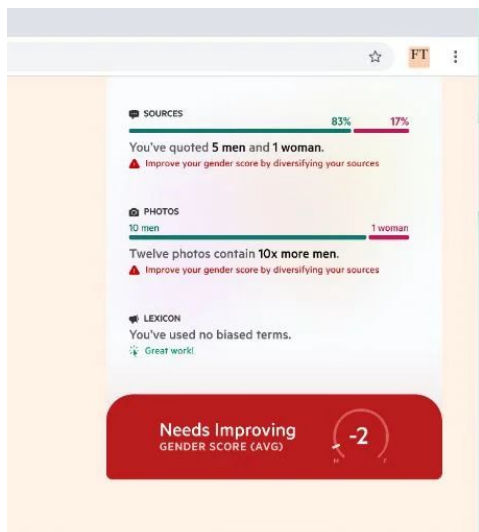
FT

SOURCES
83% 17%
You've quoted 5 men and 1 woman.
Improve your gender score by diversifying your sources

PHOTOS
10 men 1 woman
Twelve photos contain 10x more men.
Improve your gender score by diversifying your sources

LEXICON
You've used no biased terms.
Great work!

Needs Improving
GENDER SCORE (AVG)
-2